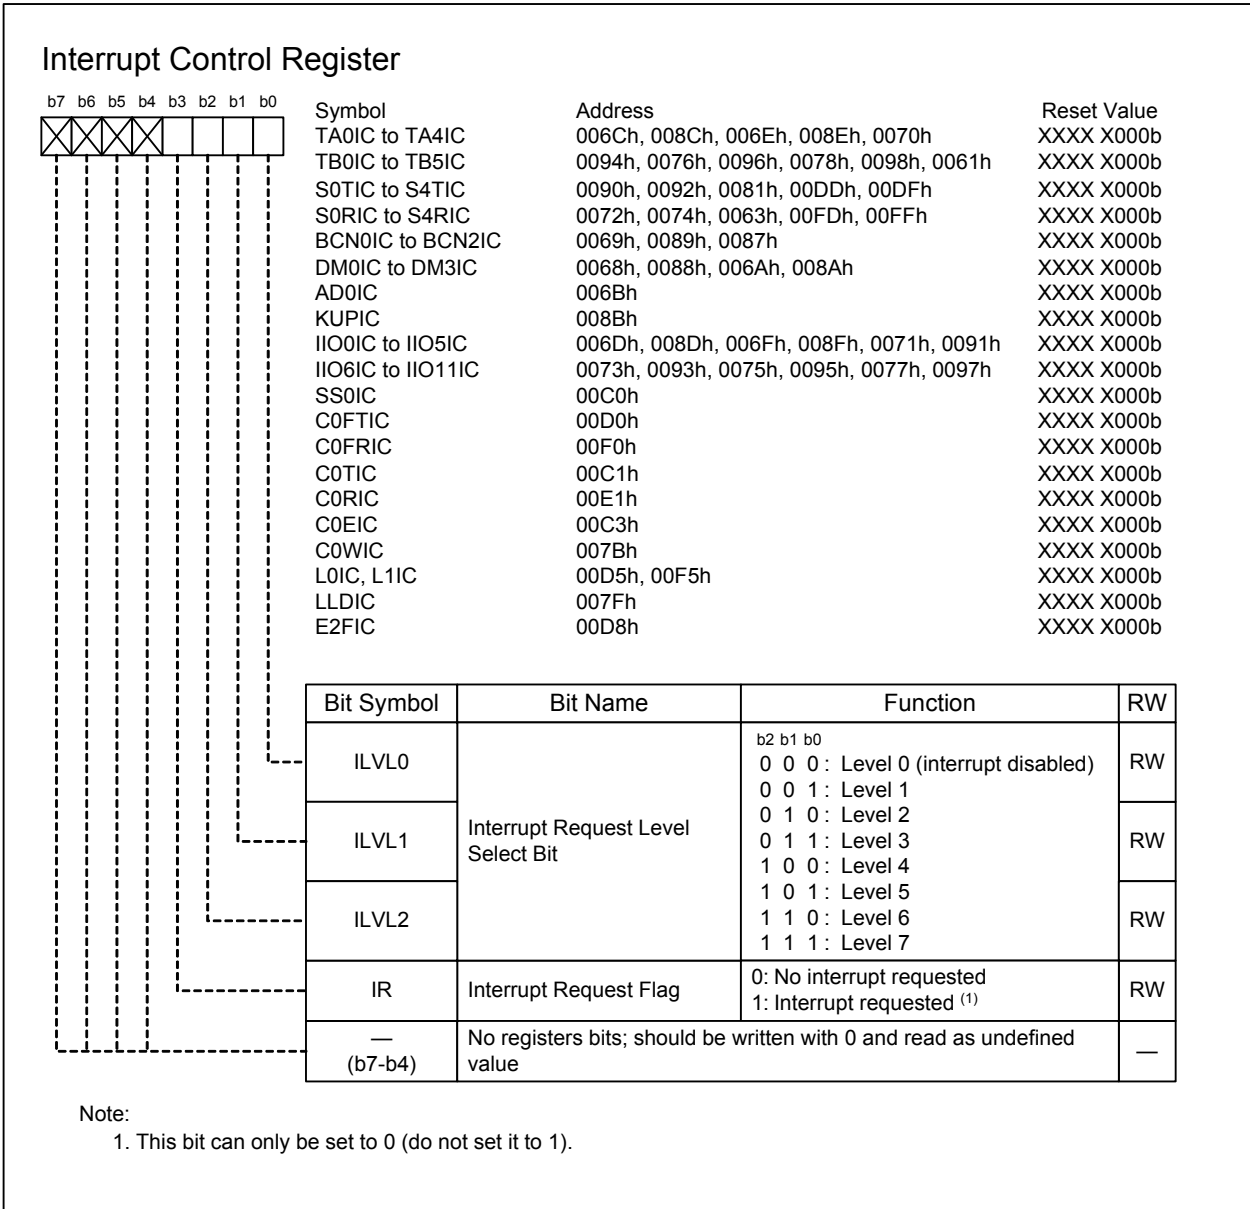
Interrupt Control Register

b7 b6 b5 b4 b3 b2 b1 b0

| Symbol | Address | Reset Value |
|---|---|---|
| TA0IC to TA4IC | 006Ch, 008Ch, 006Eh, 008Eh, 0070h | XXXX X000b |
| TB0IC to TB5IC | 0094h, 0076h, 0096h, 0078h, 0098h, 0061h | XXXX X000b |
| S0TIC to S4TIC | 0090h, 0092h, 0081h, 00DDh, 00DFh | XXXX X000b |
| S0RIC to S4RIC | 0072h, 0074h, 0063h, 00FDh, 00FFh | XXXX X000b |
| BCN0IC to BCN2IC | 0069h, 0089h, 0087h | XXXX X000b |
| DM0IC to DM3IC | 0068h, 0088h, 006Ah, 008Ah | XXXX X000b |
| AD0IC | 006Bh | XXXX X000b |
| KUPIC | 008Bh | XXXX X000b |
| IIO0IC to IIO5IC | 006Dh, 008Dh, 006Fh, 008Fh, 0071h, 0091h | XXXX X000b |
| IIO6IC to IIO11IC | 0073h, 0093h, 0075h, 0095h, 0077h, 0097h | XXXX X000b |
| SS0IC | 00C0h | XXXX X000b |
| C0FTIC | 00D0h | XXXX X000b |
| C0FRIC | 00F0h | XXXX X000b |
| C0TIC | 00C1h | XXXX X000b |
| C0RIC | 00E1h | XXXX X000b |
| C0EIC | 00C3h | XXXX X000b |
| C0WIC | 007Bh | XXXX X000b |
| L0IC, L1IC | 00D5h, 00F5h | XXXX X000b |
| LLDIC | 007Fh | XXXX X000b |
| E2FIC | 00D8h | XXXX X000b |

| Bit Symbol | Bit Name | Function | RW |
|---|---|---|---|
| ILVL0 | Interrupt Request Level Select Bit | b2 b1 b0<br>0 0 0 : Level 0 (interrupt disabled)<br>0 0 1 : Level 1<br>0 1 0 : Level 2<br>0 1 1 : Level 3<br>1 0 0 : Level 4<br>1 0 1 : Level 5<br>1 1 0 : Level 6<br>1 1 1 : Level 7 | RW |
| ILVL1 | | | RW |
| ILVL2 | | | RW |
| IR | Interrupt Request Flag | 0: No interrupt requested<br>1: Interrupt requested $^{(1)}$ | RW |
| — (b7-b4) | No registers bits; should be written with 0 and read as undefined value | | — |

Note:
1. This bit can only be set to 0 (do not set it to 1).